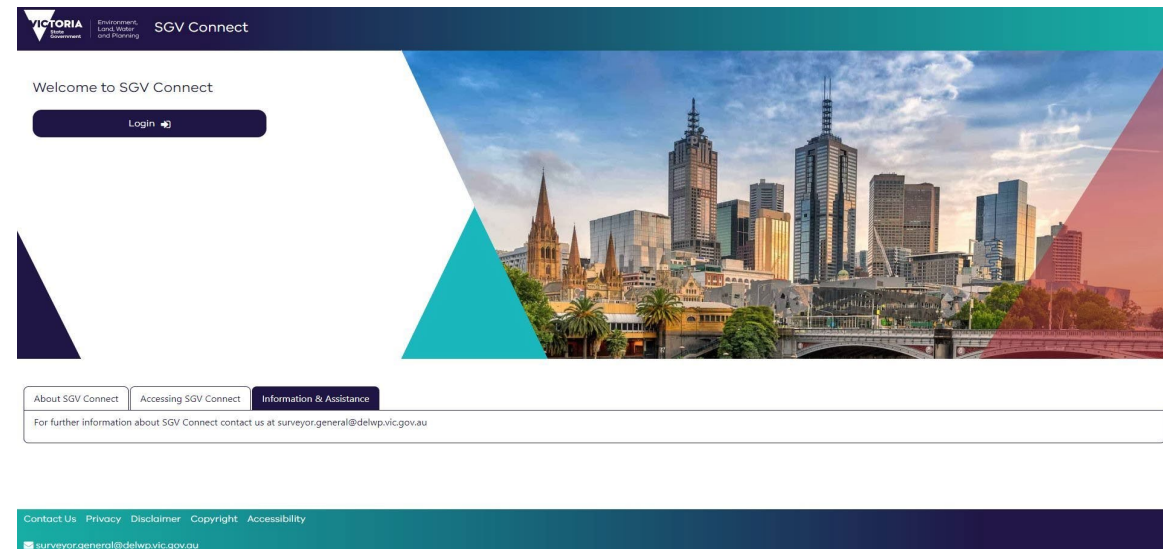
VICTORIA State Government

Environment, Land, Water and Planning

SGV Connect

Welcome to SGV Connect

Login

About SGV Connect

Accessing SGV Connect

Information & Assistance

For further information about SGV Connect contact us at surveyor.general@delwp.vic.gov.au

Contact Us Privacy Disclaimer Copyright Accessibility

surveyor.general@delwp.vic.gov.au